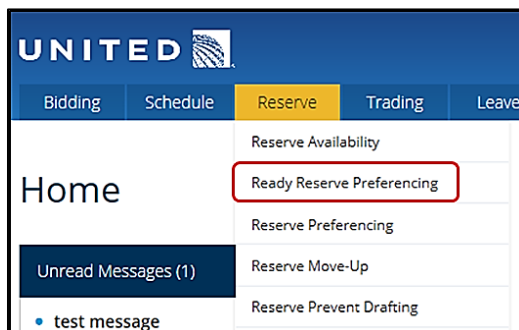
UNITED

Bidding
Schedule
Reserve
Trading
Leave

Reserve Availability
Ready Reserve Preferencing
Reserve Preferencing
Reserve Move-Up
Reserve Prevent Drafting

Home

Unread Messages (1)

• test message